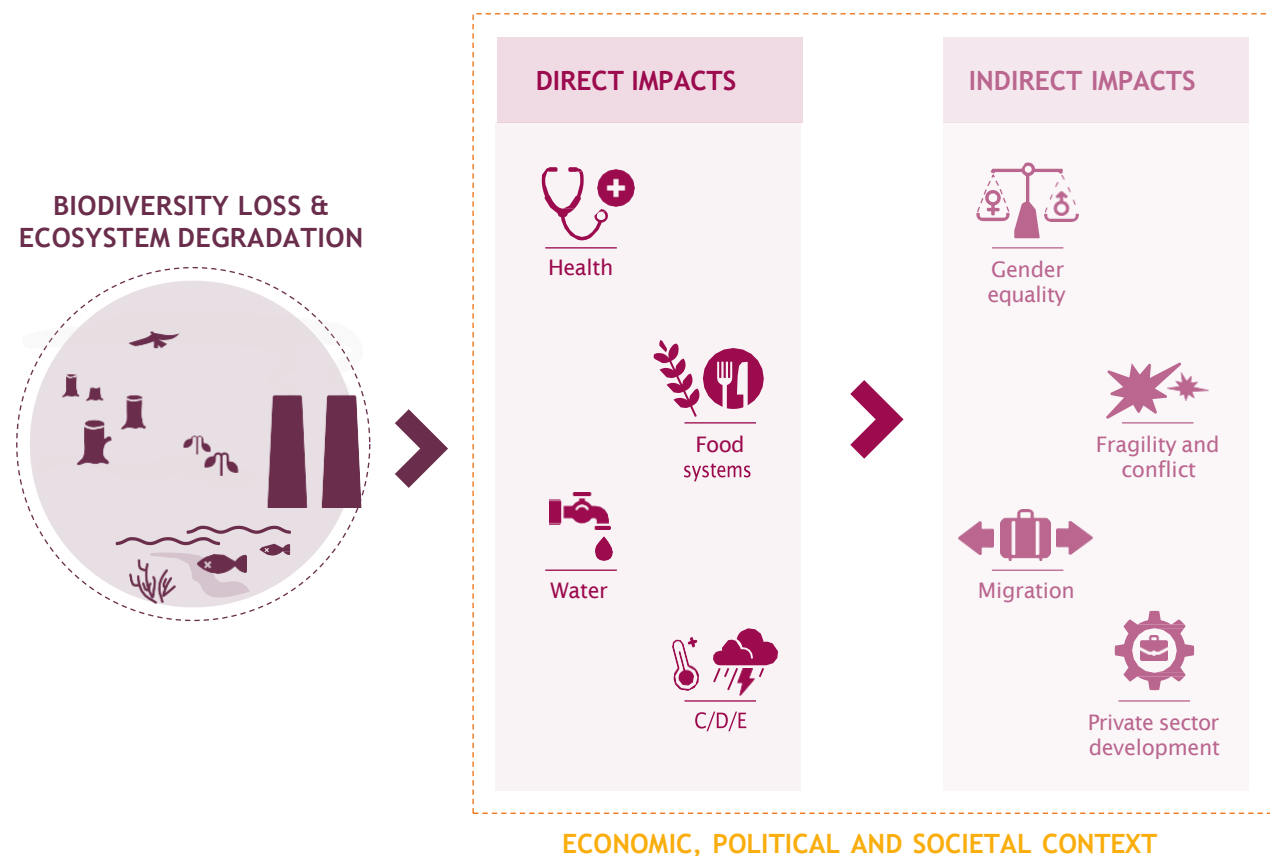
BIODIVERSITY LOSS & ECOSYSTEM DEGRADATION

DIRECT IMPACTS

Health

Food systems

Water

C/D/E

INDIRECT IMPACTS

Gender equality

Fragility and conflict

Migration

Private sector development

ECONOMIC, POLITICAL AND SOCIETAL CONTEXT